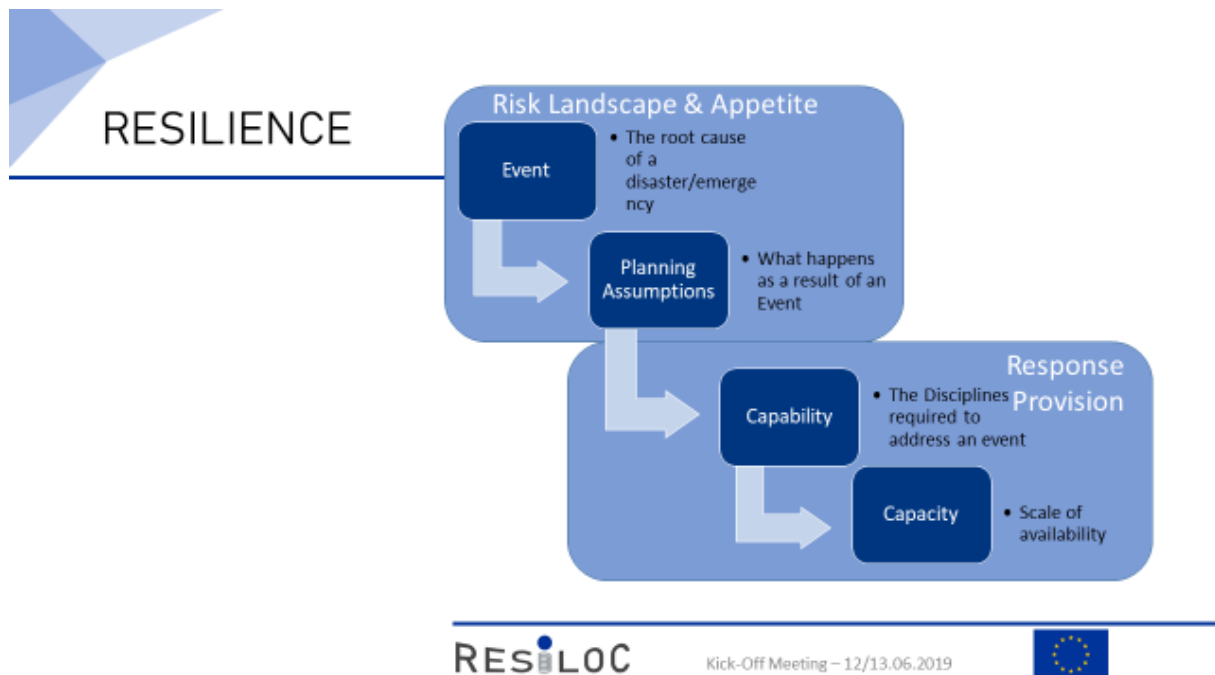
RESILIENCE

Risk Landscape & Appetite

Event

- The root cause of a disaster/emergency

Planning Assumptions

- What happens as a result of an Event

Response Provision

Capability

- The Disciplines required to address an event

Capacity

- Scale of availability

RESILOC

Kick-Off Meeting – 12/13.06.2019